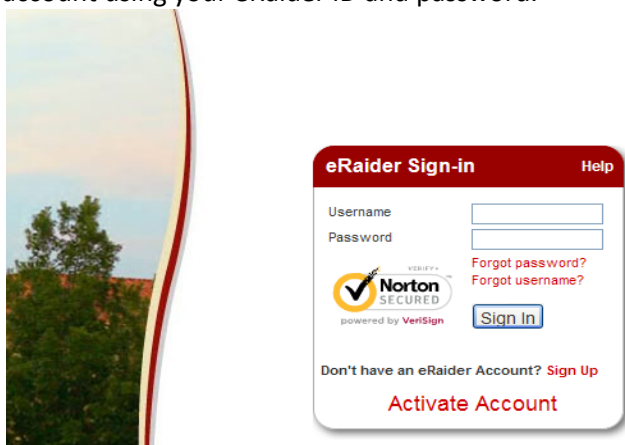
account using your eRaider ID and password.

eRaider Sign-in
Help

Username
Password
Forgot password?
Forgot username?

VERIFY
Norton
SECURED
powered by VeriSign

Sign In

Don't have an eRaider Account? Sign Up

Activate Account